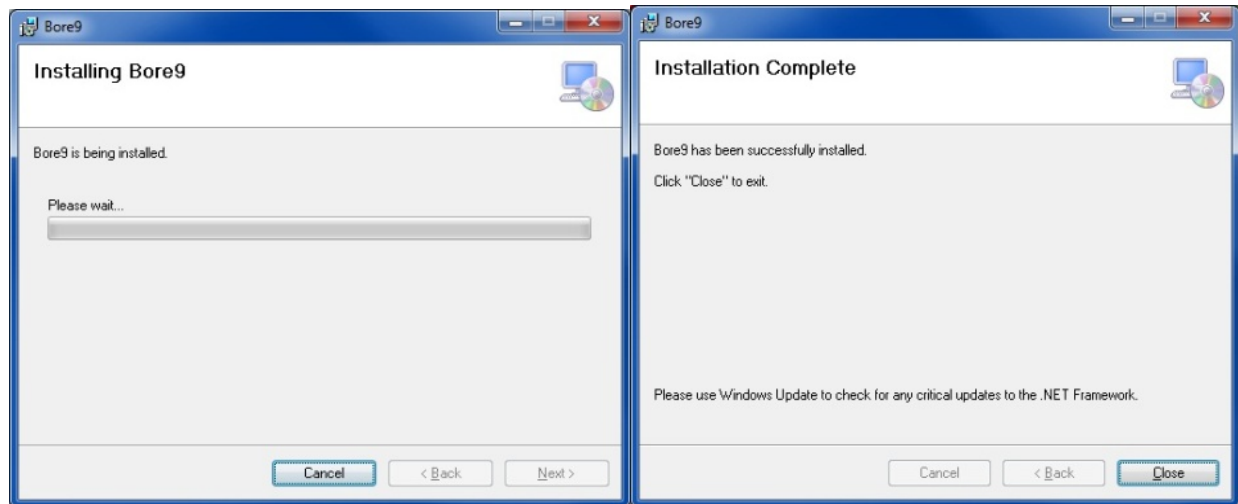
Bore9

Installing Bore9

Bore9 is being installed.

Please wait...

Cancel

< Back

Next >

Bore9

Installation Complete

Bore9 has been successfully installed.

Click "Close" to exit.

Please use Windows Update to check for any critical updates to the .NET Framework.

Cancel

< Back

Close